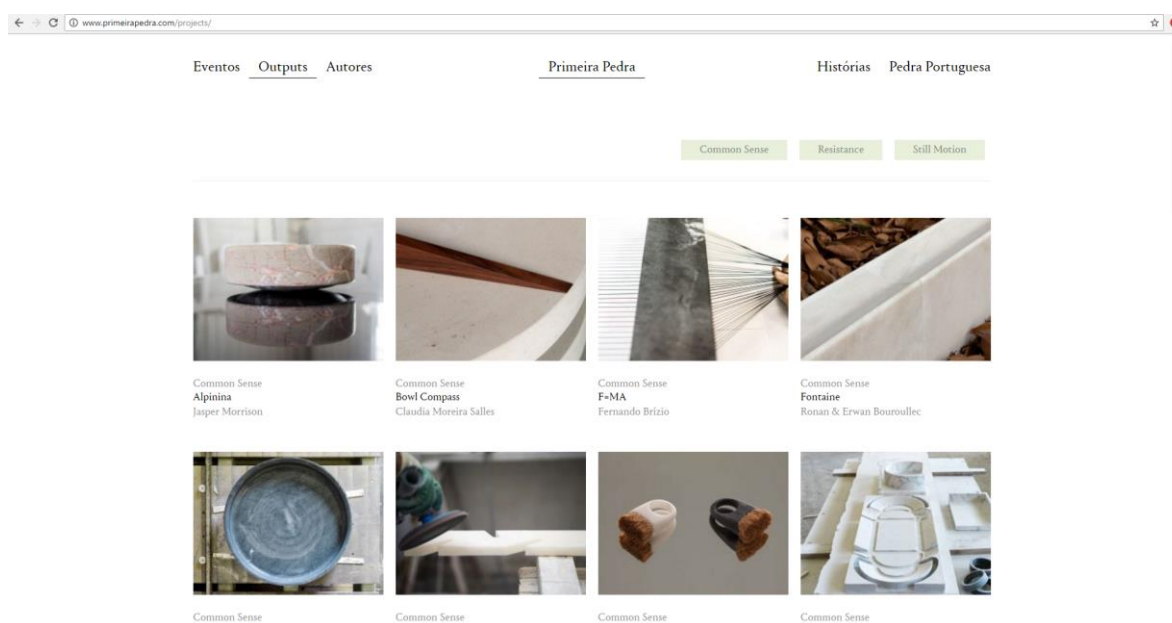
www.primeirapedra.com/projects/

Eventos Outputs Autores

Primeira Pedra

Histórias Pedra Portuguesa

Common Sense Resistance Still Motion

Common Sense
Alpinina
Jasper Morrison

Common Sense
Bowl Compass
Claudia Moreira Salles

Common Sense
F=MA
Fernando Brizio

Common Sense
Fontaine
Ronan & Erwan Bouroullec

Common Sense

Common Sense

Common Sense

Common Sense